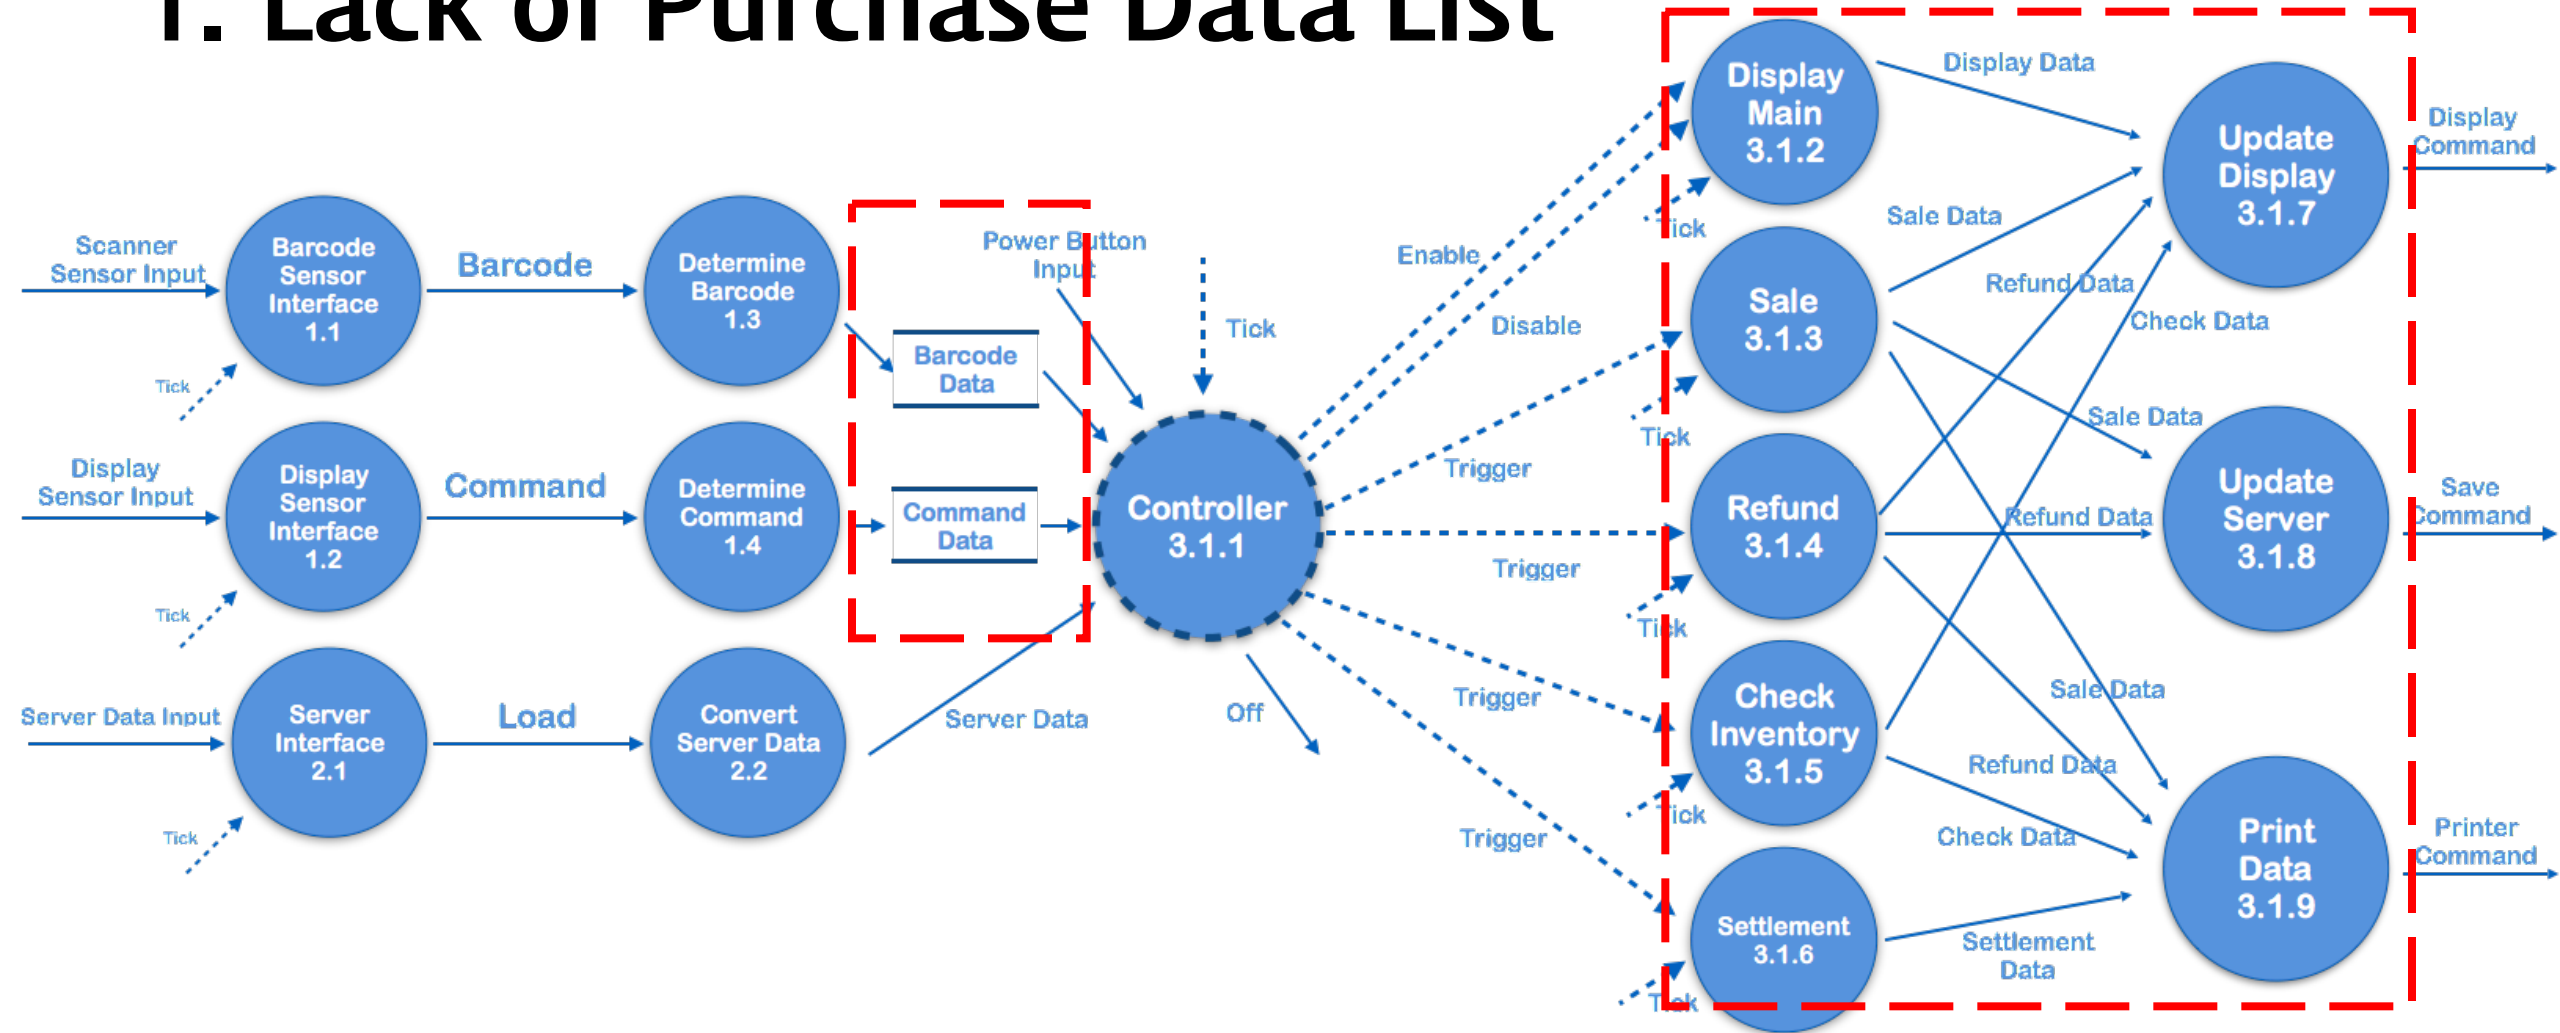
1. Lack of Purchase Data List

Scanner Sensor Input
Barcode Sensor Interface 1.1
Barcode
Determine Barcode 1.3
Tick
Display Sensor Input
Display Sensor Interface 1.2
Command
Determine Command 1.4
Tick
Server Data Input
Server Interface 2.1
Load
Convert Server Data 2.2
Tick
Barcode Data
Command Data
Power Button Input
Tick
Controller 3.1.1
Server Data
Off
Enable
Disable
Trigger
Trigger
Trigger
Trigger
Display Main 3.1.2
Tick
Sale 3.1.3
Tick
Refund 3.1.4
Tick
Check Inventory 3.1.5
Tick
Settlement 3.1.6
Tick
Display Data
Sale Data
Refund Data
Check Data
Sale Data
Refund Data
Sale Data
Refund Data
Check Data
Settlement Data
Update Display 3.1.7
Update Server 3.1.8
Print Data 3.1.9
Display Command
Save Command
Printer Command